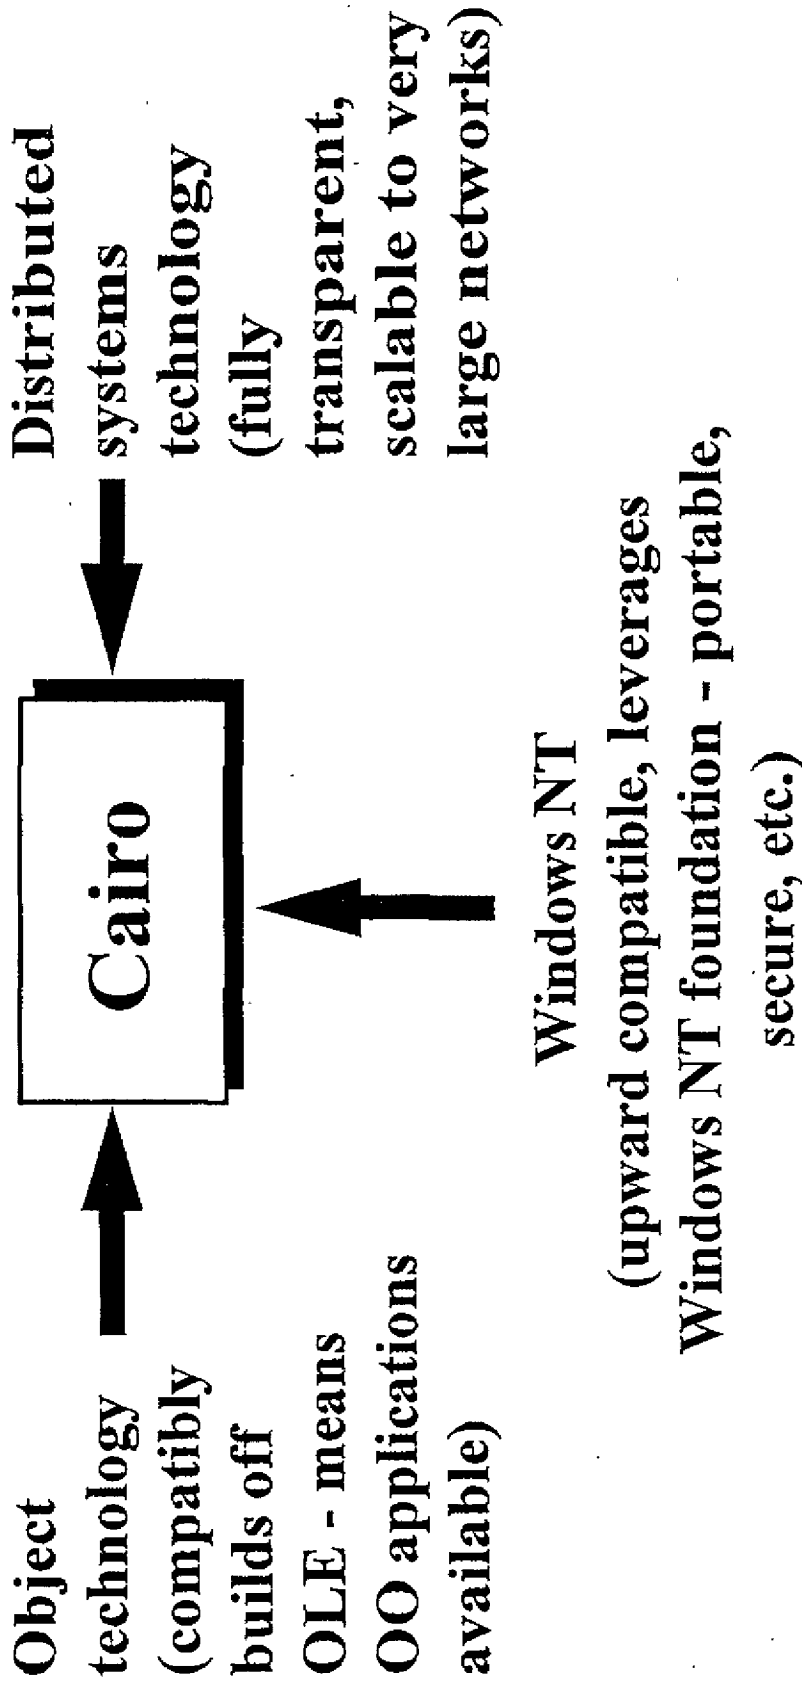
Object technology (compatibly builds off OLE - means OO applications available)

Cairo

Distributed systems technology (fully transparent, scalable to very large networks)

Windows NT
(upward compatible, leverages Windows NT foundation - portable, secure, etc.)